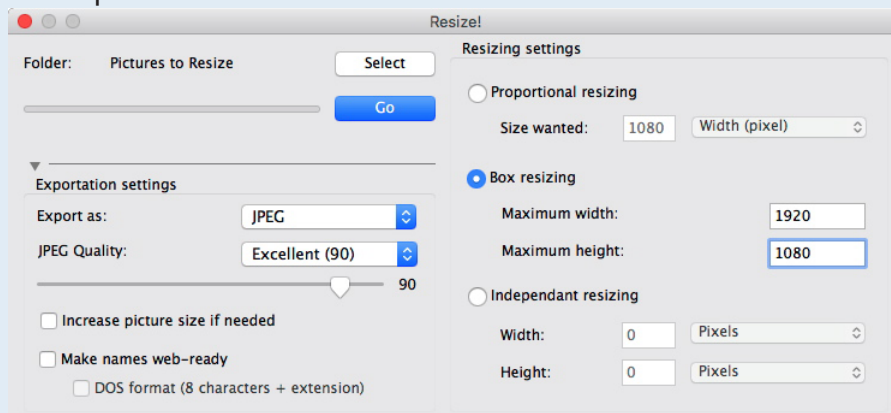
Resize!

Folder: Pictures to Resize

Select

Go

Exportation settings

Export as: JPEG

JPEG Quality: Excellent (90)

90

Increase picture size if needed

Make names web-ready

DOS format (8 characters + extension)

Resizing settings

Proportional resizing

Size wanted: 1080 Width (pixel)

Box resizing

Maximum width: 1920

Maximum height: 1080

Independant resizing

Width: 0 Pixels

Height: 0 Pixels